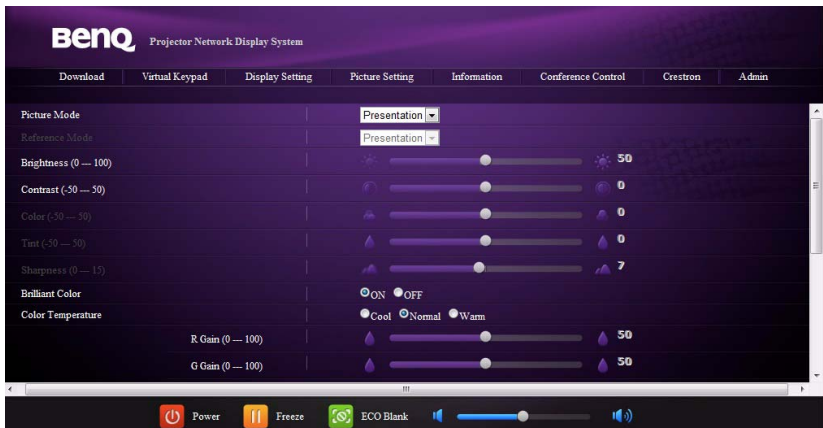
BenQ Projector Network Display System

Download | Virtual Keypad | Display Setting | Picture Setting | Information | Conference Control | Crestron | Admin

Picture Mode Presentation
Reference Mode Presentation
Brightness (0 — 100) 50
Contrast (-50 — 50) 0
Color (-50 — 50) 0
Tint (-50 — 50) 0
Sharpness (0 — 15) 7
Brilliant Color ON OFF
Color Temperature Cool Normal Warm
R Gain (0 — 100) 50
G Gain (0 — 100) 50

Power Freeze ECO Blank